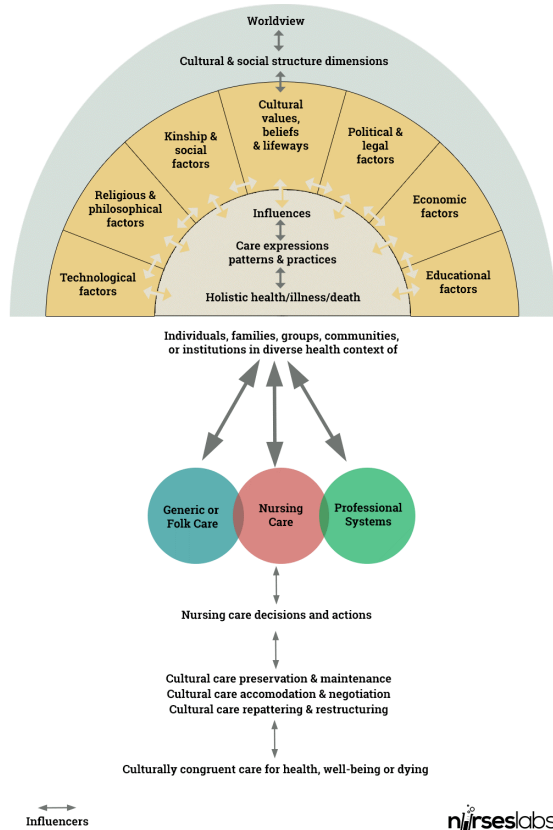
Worldview

Cultural & social structure dimensions

Cultural values, beliefs & lifeways

Kinship & social factors

Political & legal factors

Religious & philosophical factors

Economic factors

Technological factors

Educational factors

Influences

Care expressions patterns & practices

Holistic health/illness/death

Individuals, families, groups, communities, or institutions in diverse health context of

Generic or Folk Care

Nursing Care

Professional Systems

Nursing care decisions and actions

Cultural care preservation & maintenance
Cultural care accomodation & negotiation
Cultural care repattering & restructuring

Culturally congruent care for health, well-being or dying

Influencers

nurseslabs